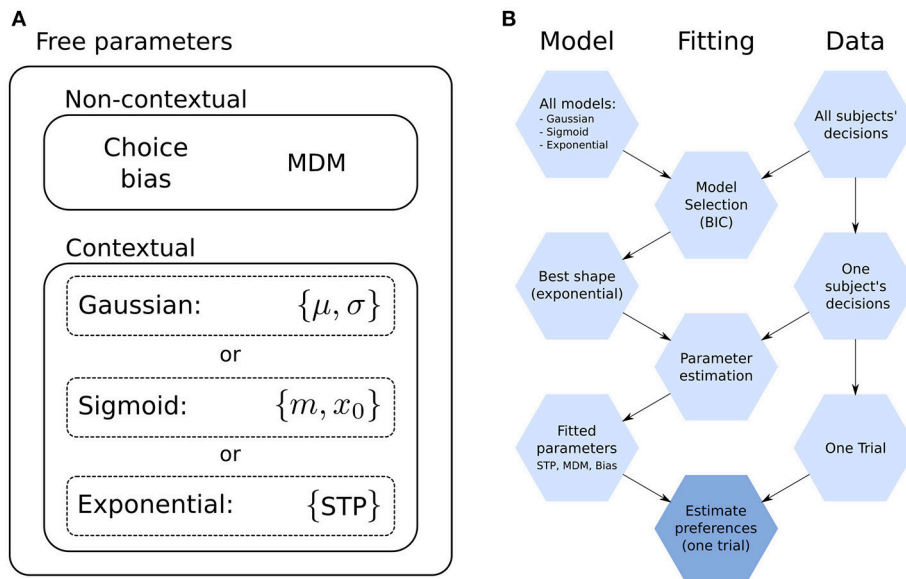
A

Free parameters

Non-contextual

Choice bias

MDM

Contextual

Gaussian: $\{\mu, \sigma\}$

or

Sigmoid: $\{m, x_0\}$

or

Exponential: $\{STP\}$

B

Model

Fitting

Data

All models:
- Gaussian
- Sigmoid
- Exponential

All subjects' decisions

Model Selection (BIC)

Best shape (exponential)

One subject's decisions

Parameter estimation

Fitted parameters
STP, MDM, Bias

One Trial

Estimate preferences (one trial)